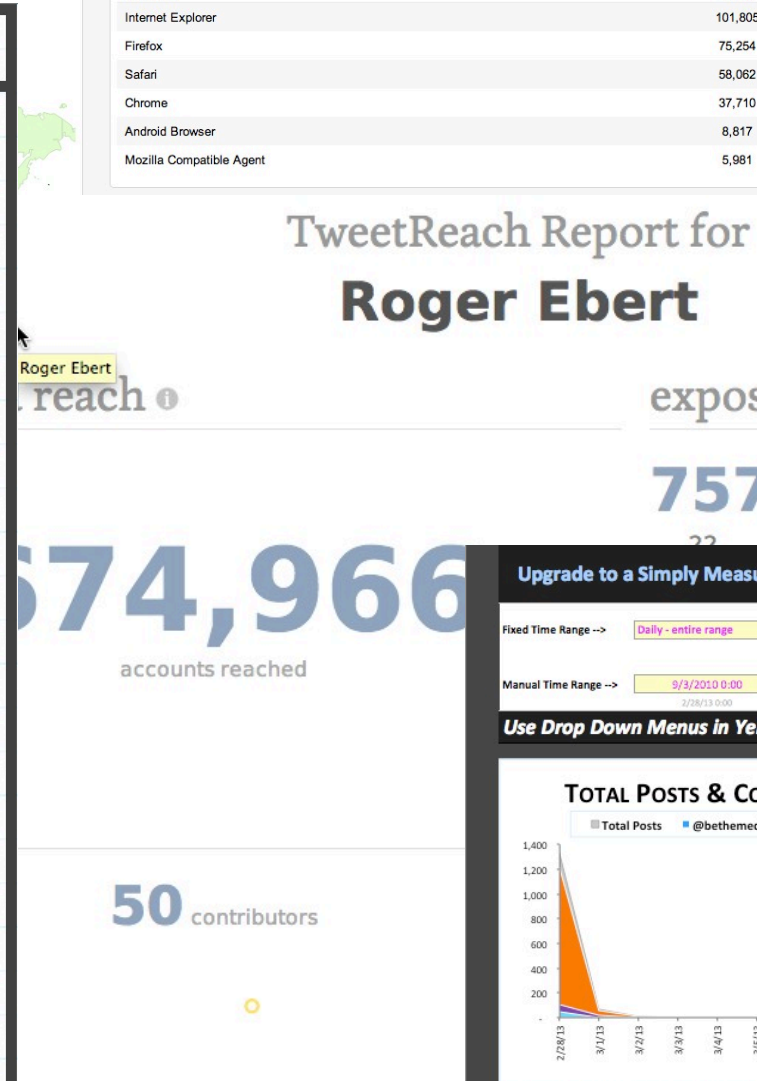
| Internet Explorer | 101,805 |
|---|---|
| Firefox | 75,254 |
| Safari | 58,062 |
| Chrome | 37,710 |
| Android Browser | 8,817 |
| Mozilla Compatible Agent | 5,981 |

TweetReach Report for

Roger Ebert

Roger Ebert

reach

expos

757

22

574,966

accounts reached

50 contributors

Upgrade to a Simply Measu

Fixed Time Range --> Daily - entire range

Manual Time Range --> 9/3/2010 0:00

2/28/13 0:00

Use Drop Down Menus in Ye

TOTAL POSTS & CO

Total Posts @betheme

1,400
1,200
1,000
800
600
400
200
-

2/28/13 3/1/13 3/2/13 3/3/13 3/4/13